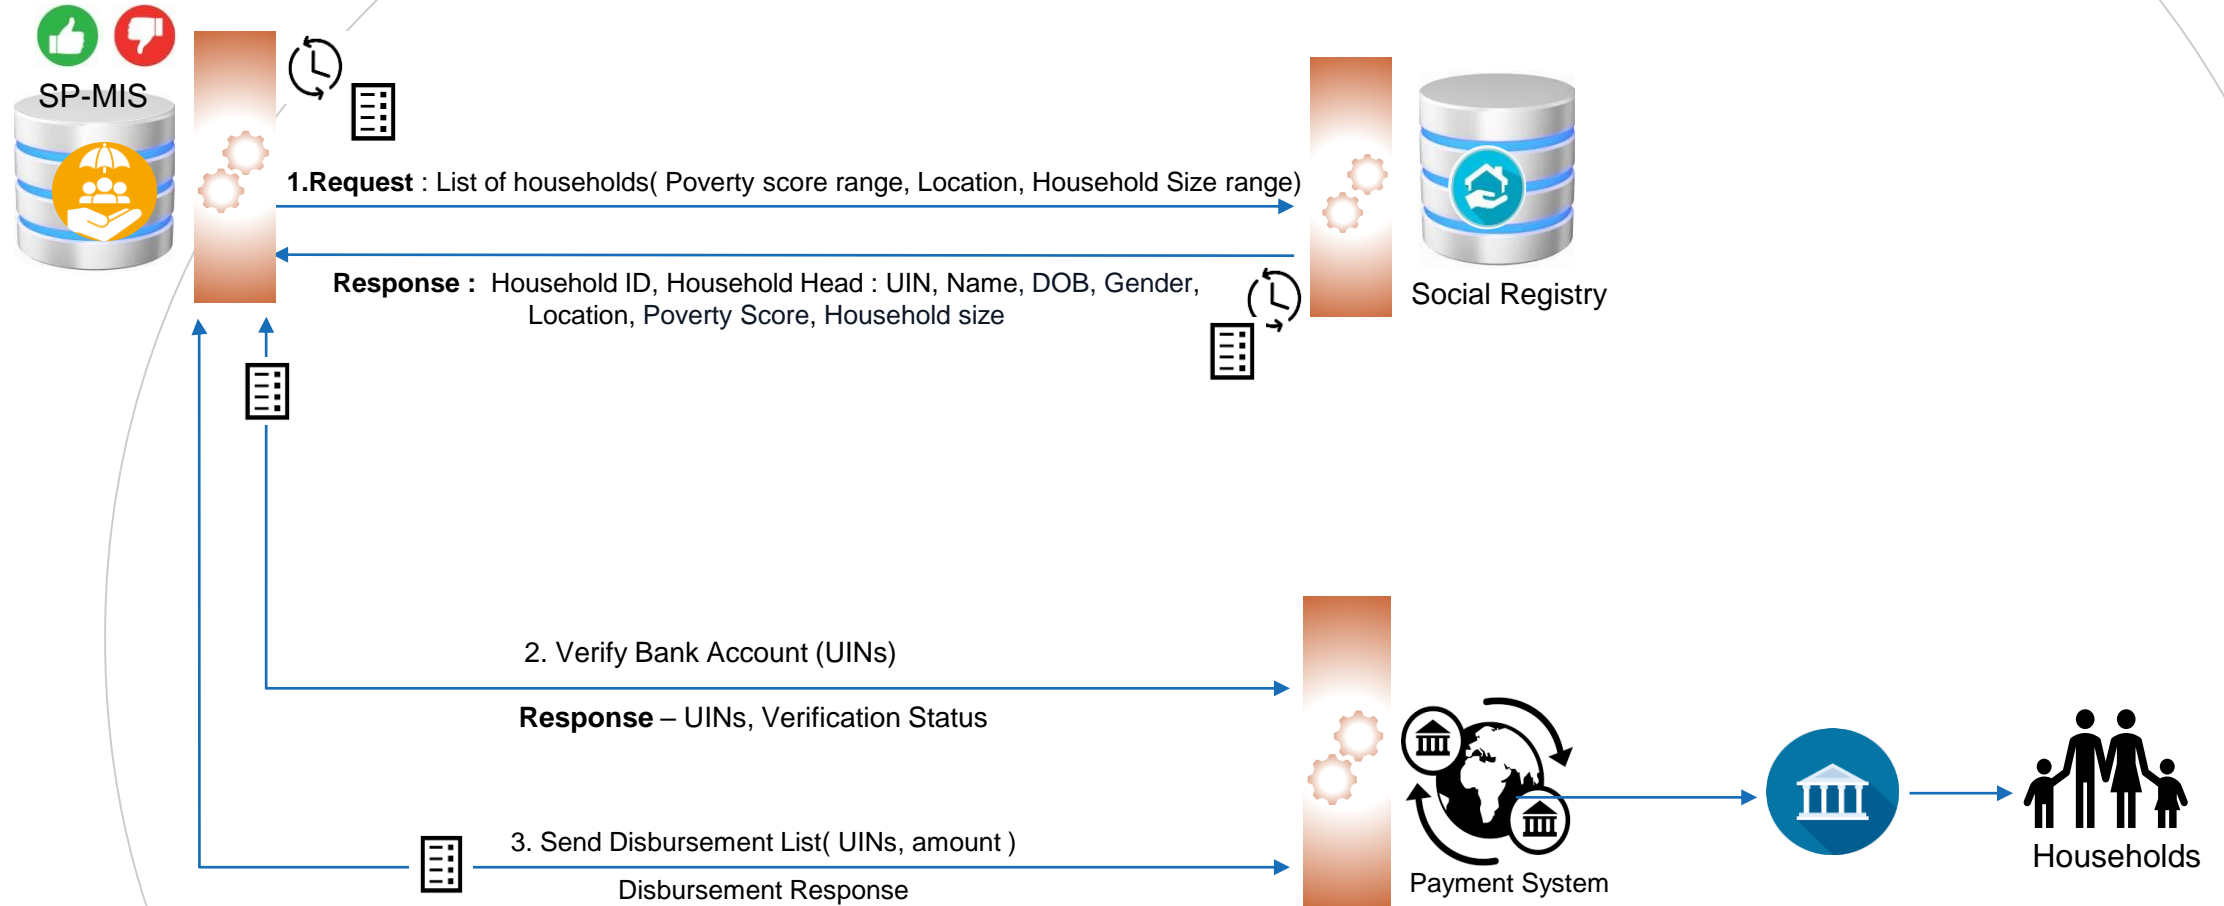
SP-MIS

1.Request : List of households( Poverty score range, Location, Household Size range)

Response : Household ID, Household Head : UIN, Name, DOB, Gender, Location, Poverty Score, Household size

Social Registry

2. Verify Bank Account (UINs)

Response – UINs, Verification Status

3. Send Disbursement List( UINs, amount )

Disbursement Response

Payment System

Households